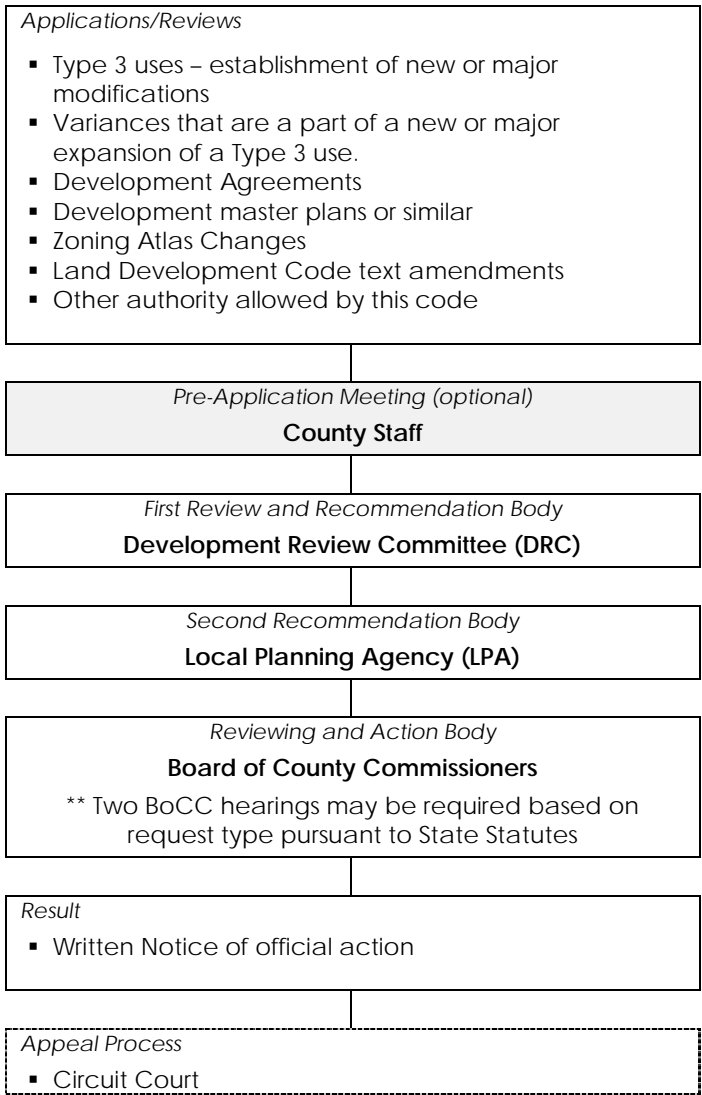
*Applications/Reviews*

- Type 3 uses – establishment of new or major modifications
- Variances that are a part of a new or major expansion of a Type 3 use.
- Development Agreements
- Development master plans or similar
- Zoning Atlas Changes
- Land Development Code text amendments
- Other authority allowed by this code

*Pre-Application Meeting (optional)*

**County Staff**

*First Review and Recommendation Body*

**Development Review Committee (DRC)**

*Second Recommendation Body*

**Local Planning Agency (LPA)**

*Reviewing and Action Body*

**Board of County Commissioners**

** Two BoCC hearings may be required based on request type pursuant to State Statutes

*Result*

- Written Notice of official action

*Appeal Process*

- Circuit Court